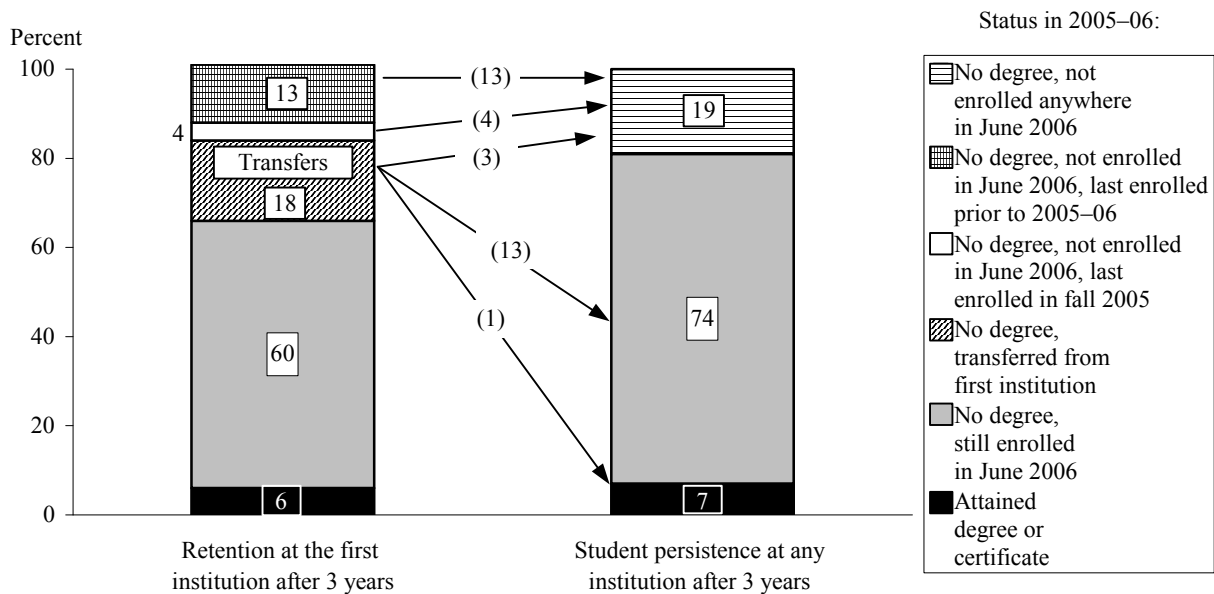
Percent

100

80

60

40

20

0

13

4

Transfers

18

60

6

(13)

(4)

(3)

(13)

(1)

19

74

7

Retention at the first institution after 3 years

Student persistence at any institution after 3 years

Status in 2005–06:

No degree, not enrolled anywhere in June 2006

No degree, not enrolled in June 2006, last enrolled prior to 2005–06

No degree, not enrolled in June 2006, last enrolled in fall 2005

No degree, transferred from first institution

No degree, still enrolled in June 2006

Attained degree or certificate